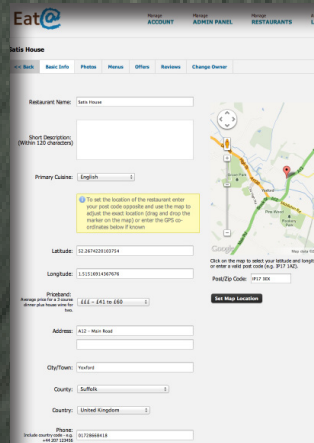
Eat@

Manage ACCOUNT Manage ADMIN PANEL Manage RESTAURANTS L

Satis House

<< Back Basic Info Photos Menus Offers Reviews Change Owner

Restaurant Name: Satis House

Short Description: (Within 120 characters)

Primary Cuisine: English

To set the location of the restaurant enter your post code opposite and use the map to adjust the exact location (drag and drop the marker on the map) or enter the GPS co-ordinates below if known

Latitude: 52.2674220163754

Longitude: 1.5151459143967676

Priceband: Average price for a 3 course dinner plus house wine for two. £££ - £41 to £60

Address: A12 - Main Road

City/Town: Yoxford

County: Suffolk

Country: United Kingdom

Phone: Include country code - e.g. +44 207 123456 01728668418

Google

Map data ©

Click on the map to select your latitude and longit or enter a valid post code (e.g. IP17 1AZ).

Post/Zip Code: IP17 3EX

Set Map Location